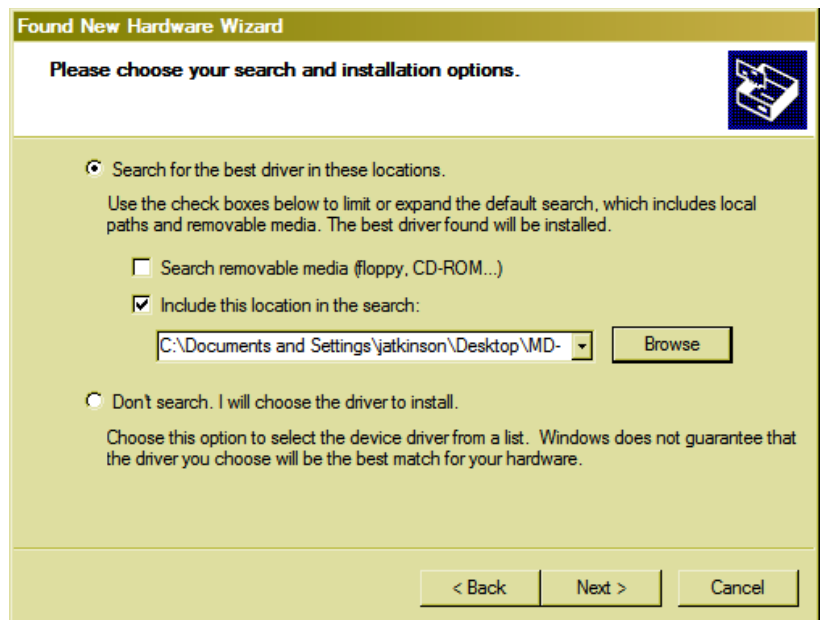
Found New Hardware Wizard

Please choose your search and installation options.

Search for the best driver in these locations.

Use the check boxes below to limit or expand the default search, which includes local paths and removable media. The best driver found will be installed.

Search removable media (floppy, CD-ROM...)

Include this location in the search:

C:\Documents and Settings\jatkinson\Desktop\MD-

Browse

Don't search. I will choose the driver to install.

Choose this option to select the device driver from a list. Windows does not guarantee that the driver you choose will be the best match for your hardware.

< Back

Next >

Cancel